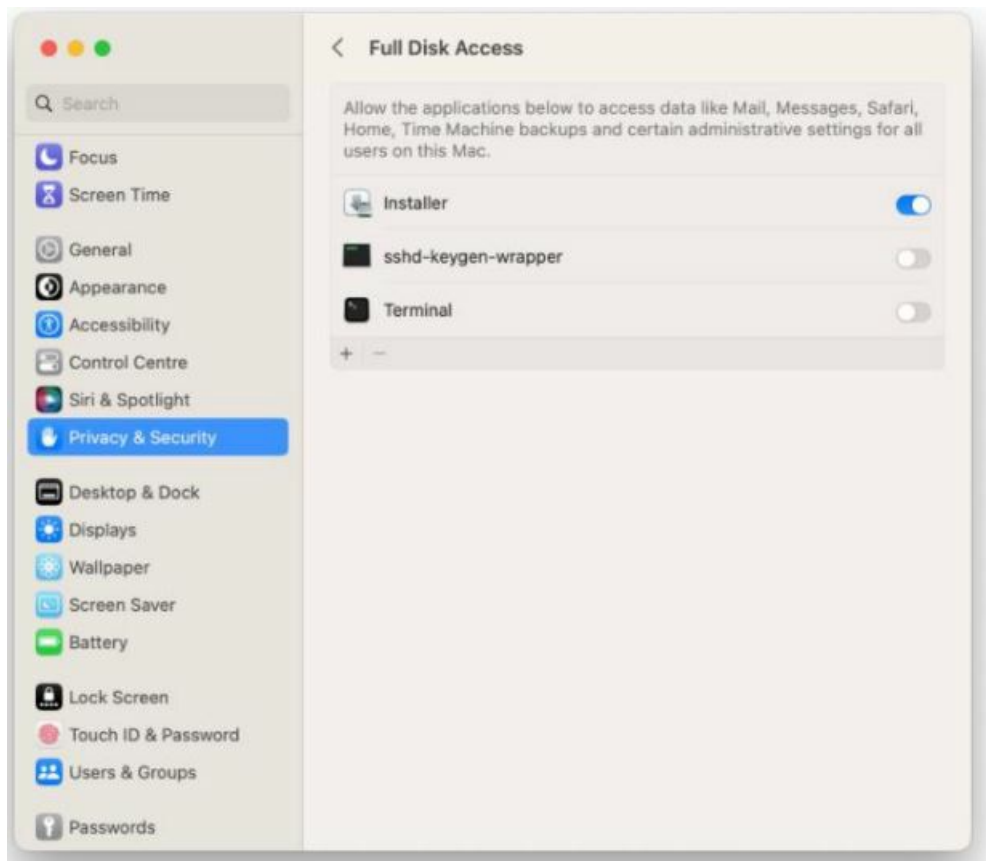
Search

Focus
Screen Time

General
Appearance
Accessibility
Control Centre
Siri & Spotlight
Privacy & Security

Desktop & Dock
Displays
Wallpaper
Screen Saver
Battery

Lock Screen
Touch ID & Password
Users & Groups

Passwords

< Full Disk Access

Allow the applications below to access data like Mail, Messages, Safari, Home, Time Machine backups and certain administrative settings for all users on this Mac.

Installer
sshd-keygen-wrapper
Terminal

+ −